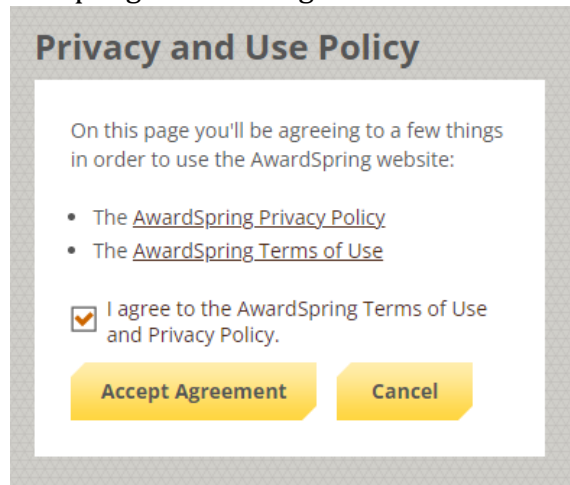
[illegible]

Privacy and Use Policy

On this page you'll be agreeing to a few things in order to use the AwardSpring website:

• The AwardSpring Privacy Policy
• The AwardSpring Terms of Use

I agree to the AwardSpring Terms of Use and Privacy Policy.

Accept Agreement

Cancel